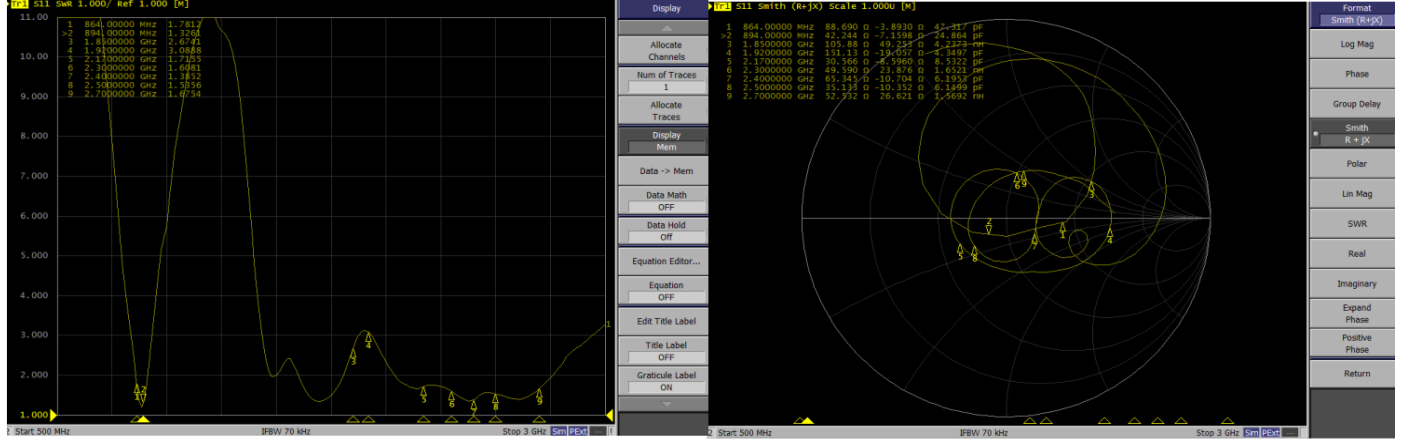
Tr1 S11 SWR 1.000/ Ref 1.000 [M]

11.00
10.00
9.000
8.000
7.000
6.000
5.000
4.000
3.000
2.000
1.000

| | | | |
|---|---|---|---|
| 1 | 864.00000 | MHz | 1.7812 |
| >2 | 894.00000 | MHz | 1.3261 |
| 3 | 1.8500000 | GHz | 2.6741 |
| 4 | 1.9200000 | GHz | 3.0888 |
| 5 | 2.1700000 | GHz | 1.7155 |
| 6 | 2.3000000 | GHz | 1.6081 |
| 7 | 2.4000000 | GHz | 1.3852 |
| 8 | 2.5000000 | GHz | 1.5356 |
| 9 | 2.7000000 | GHz | 1.6754 |

1 2 3 4 5 6 7 8 9 1

1 Start 500 MHz IFBW 70 kHz Stop 3 GHz Sm PExt

Display
Allocate Channels
Num of Traces
1
Allocate Traces
Display
Mem
Data -> Mem
Data Math
OFF
Data Hold
Off
Equation Editor...
Equation
OFF
Edit Title Label
Title Label
OFF
Graticule Label
ON

Tr1 S11 Smith (R+jX) Scale 1.000U [M]

| | | | | | |
|---|---|---|---|---|---|
| 1 | 864.00000 MHz | 88.690 Ω | -3.8930 Ω | 47.317 | pF |
| >2 | 894.00000 MHz | 42.244 Ω | -7.1598 Ω | 24.864 | pF |
| 3 | 1.8500000 GHz | 105.88 Ω | 49.253 Ω | 4.2373 | nH |
| 4 | 1.9200000 GHz | 151.13 Ω | -19.057 Ω | 4.3497 | pF |
| 5 | 2.1700000 GHz | 30.566 Ω | -8.5960 Ω | 8.5322 | pF |
| 6 | 2.3000000 GHz | 49.590 Ω | 23.876 Ω | 1.6521 | nH |
| 7 | 2.4000000 GHz | 65.345 Ω | -10.704 Ω | 6.1953 | pF |
| 8 | 2.5000000 GHz | 35.135 Ω | -10.352 Ω | 6.1499 | pF |
| 9 | 2.7000000 GHz | 52.332 Ω | 26.621 Ω | 1.5692 | nH |

6 9 3 2 7 1 4 5 8

2 Start 500 MHz IFBW 70 kHz Stop 3 GHz Sm PExt

Format
Smith (R+jX)
Log Mag
Phase
Group Delay
Smith
R + jX
Polar
Lin Mag
SWR
Real
Imaginary
Expand Phase
Positive Phase
Return